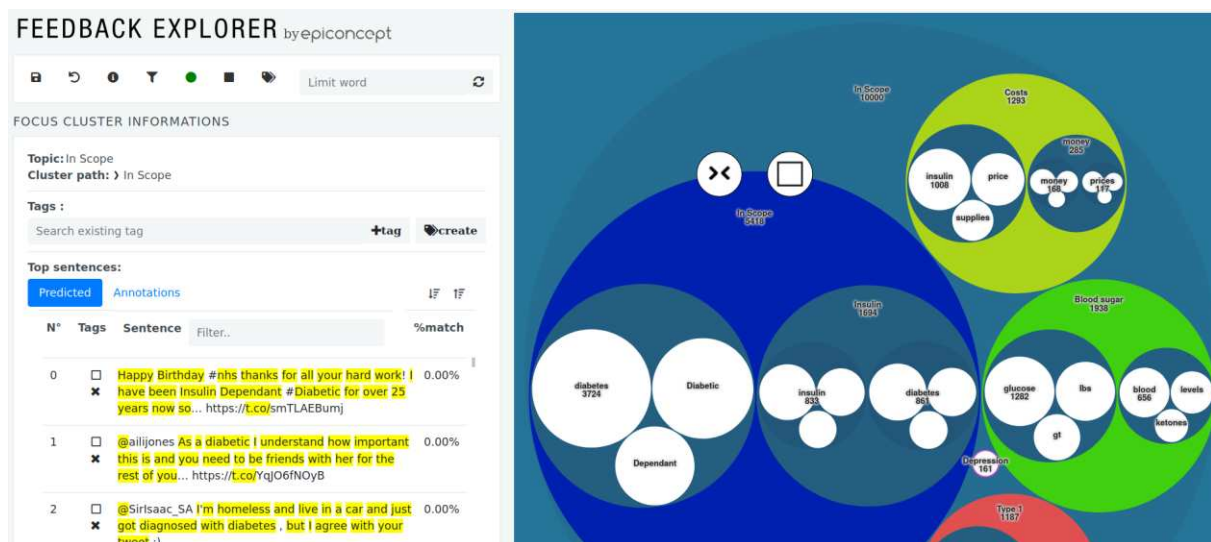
FEEDBACK EXPLORER by epiconcept

Limit word

FOCUS CLUSTER INFORMATIONS

Topic: In Scope
Cluster path: › In Scope

Tags :

Search existing tag +tag create

Top sentences:

Predicted Annotations

| N° | Tags | Sentence | %match |
|---|---|---|---|
| 0 | ☐ ✖ | Happy Birthday #nhs thanks for all your hard work! I have been Insulin Dependant #Diabetic for over 25 years now so... https://t.co/smTLAEBumj | 0.00% |
| 1 | ☐ ✖ | @ailijones As a diabetic I understand how important this is and you need to be friends with her for the rest of you... https://t.co/YqJO6fNOyB | 0.00% |
| 2 | ☐ ✖ | @SirIsaac_SA I'm homeless and live in a car and just got diagnosed with diabetes , but I agree with your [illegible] | 0.00% |

Filter..

In Scope
10000

Costs
1293

money
285

insulin
1008

price

money
168

prices
117

supplies

In Scope
5418

Insulin
1694

Blood sugar
1938

diabetes
3724

Diabetic

Dependant

insulin
833

diabetes
861

glucose
1282

lbs

gt

blood
656

levels

ketones

Depression
161

Type 1
1187